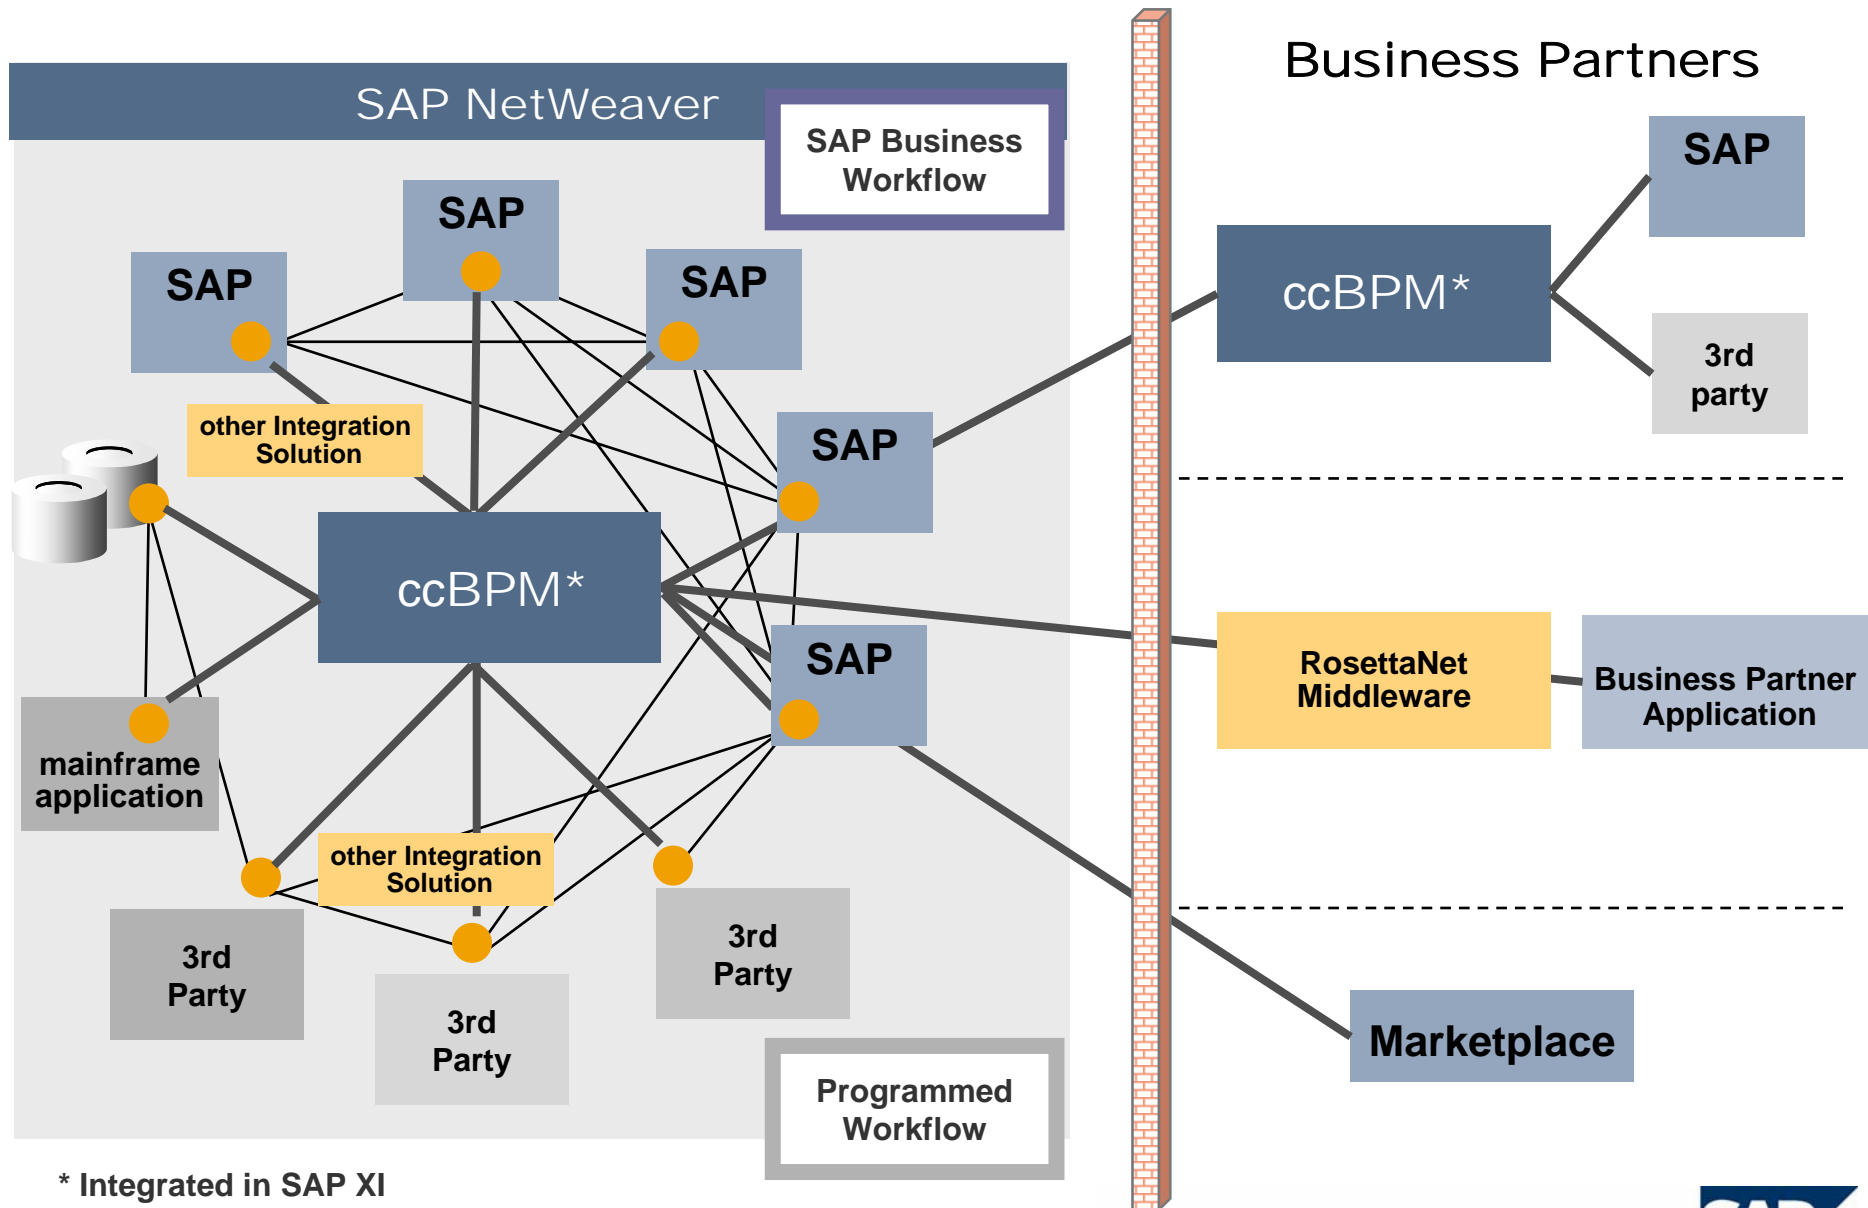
SAP NetWeaver

SAP Business Workflow

SAP

SAP

SAP

other Integration Solution

SAP

ccBPM*

SAP

mainframe application

other Integration Solution

3rd Party

3rd Party

3rd Party

Programmed Workflow

* Integrated in SAP XI

Business Partners

SAP

ccBPM*

3rd party

RosettaNet Middleware

Business Partner Application

Marketplace